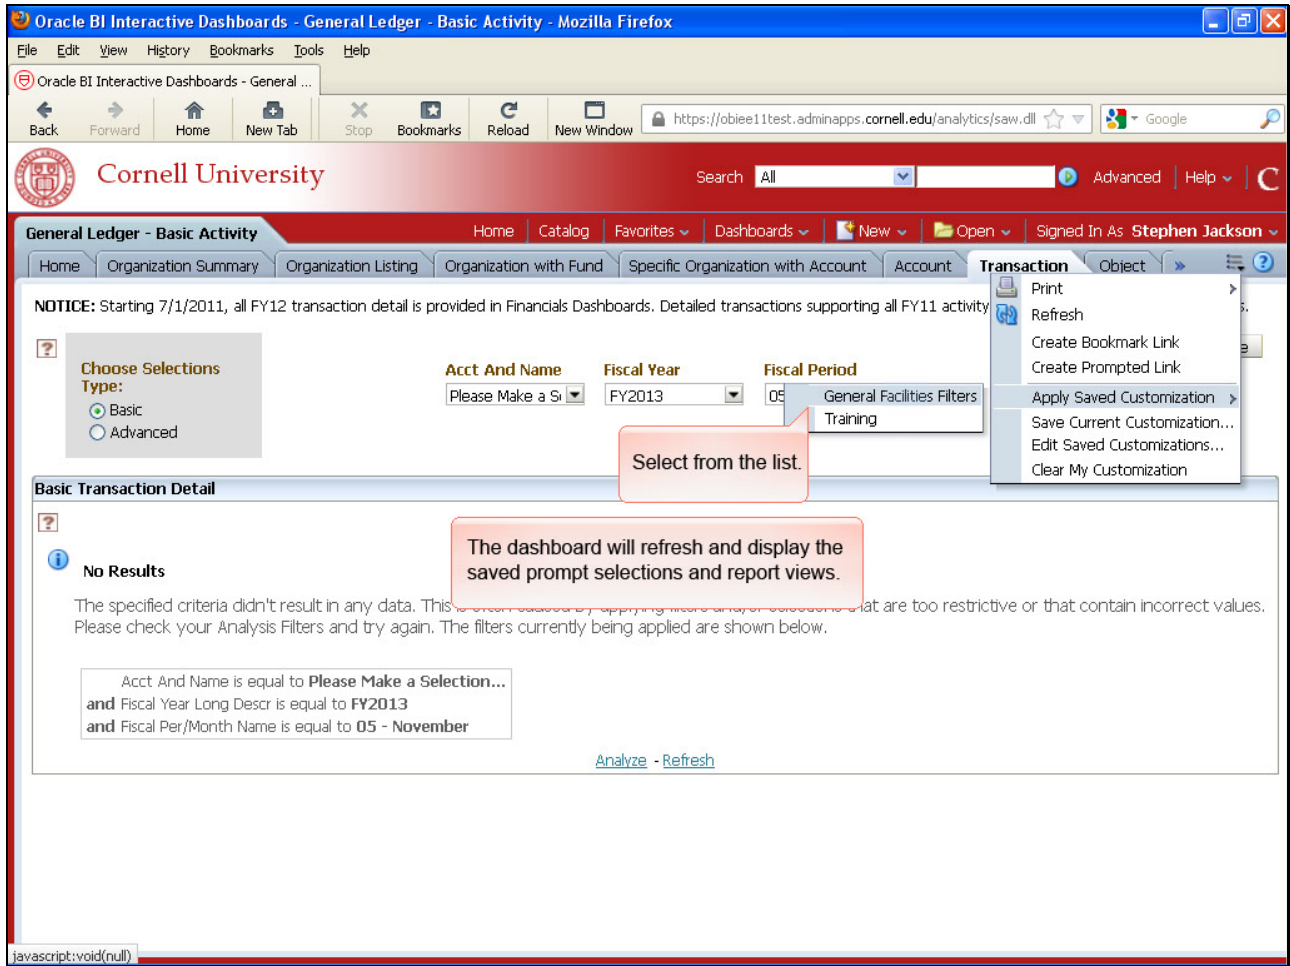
Oracle BI Interactive Dashboards - General Ledger - Basic Activity - Mozilla Firefox

File Edit View History Bookmarks Tools Help

Oracle BI Interactive Dashboards - General ...

Back Forward Home New Tab Stop Bookmarks Reload New Window https://obiee11test.adminapps.cornell.edu/analytics/saw.dll Google

Cornell University

Search All Advanced Help

General Ledger - Basic Activity

Home Catalog Favorites Dashboards New Open Signed In As Stephen Jackson

Home Organization Summary Organization Listing Organization with Fund Specific Organization with Account Account Transaction Object »

NOTICE: Starting 7/1/2011, all FY12 transaction detail is provided in Financials Dashboards. Detailed transactions supporting all FY11 activity

Print
Refresh
Create Bookmark Link
Create Prompted Link
Apply Saved Customization
Save Current Customization...
Edit Saved Customizations...
Clear My Customization

Choose Selections
Type:
Basic
Advanced

Acct And Name
Please Make a S
Fiscal Year
FY2013
Fiscal Period
05

General Facilities Filters
Training

Select from the list.

Basic Transaction Detail

The dashboard will refresh and display the saved prompt selections and report views.

No Results

The specified criteria didn't result in any data. This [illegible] at are too restrictive or that contain incorrect values. Please check your Analysis Filters and try again. The filters currently being applied are shown below.

Acct And Name is equal to Please Make a Selection...
and Fiscal Year Long Descr is equal to FY2013
and Fiscal Per/Month Name is equal to 05 - November

Analyze - Refresh

javascript:void(null)